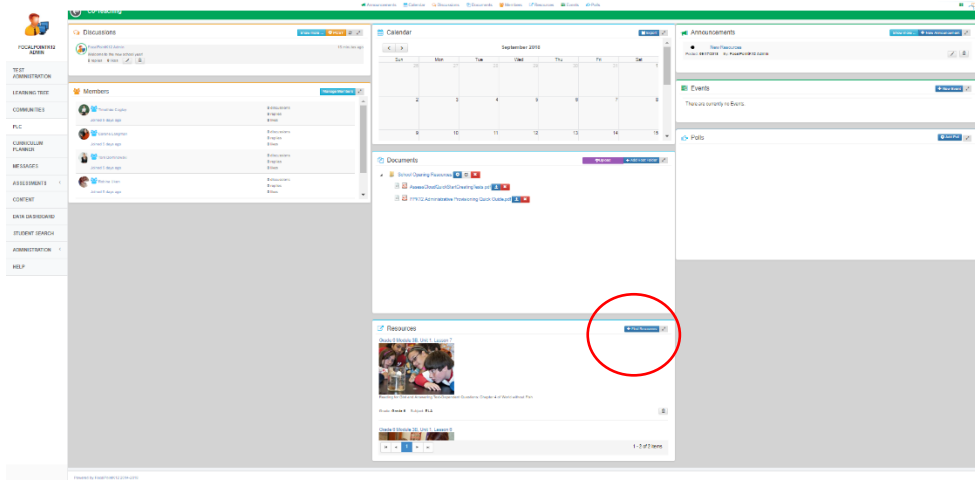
Announcements  Calendar  Discussions  Documents  Members  Resources  Events  Polls

Co-Teaching

FOCALPOINTK12 ADMIN

TEST ADMINISTRATION

LEARNING TREE

COMMUNITIES

PLC

CURRICULUM PLANNER

MESSAGES

ASSESSMENTS

CONTENT

DATA DASHBOARD

STUDENT SEARCH

ADMINISTRATION

HELP

Discussions

FocalPointK12 Admin

Welcome to the new school year!

Members

Manage Members

Timothy Bagley
Joined 5 days ago

Jessica Leighton
Joined 5 days ago

Samuel Knowles
Joined 5 days ago

Kelley Jose
Joined 5 days ago

Calendar

September 2018

| Sun | Mon | Tue | Wed | Thu | Fri | Sat |
|---|---|---|---|---|---|---|
| 26 | 27 | 28 | 29 | 30 | 31 | 1 |
| 2 | 3 | 4 | 5 | 6 | 7 | 8 |
| 9 | 10 | 11 | 12 | 13 | 14 | 15 |

Documents

School Opening Resources

Assess Chart Creating Tests.pdf

FPK12 Administrative Processing Quick Guide.pdf

Resources

+ Find Resources

Grade 8 Module 3B, Unit 1, Lesson 7

Grade 8 Module 3B, Unit 1, Lesson 8

1 - 2 of 2 items

Announcements

New Resources

Events

+ New Event

There are currently no Events.

Polls

+ New Poll